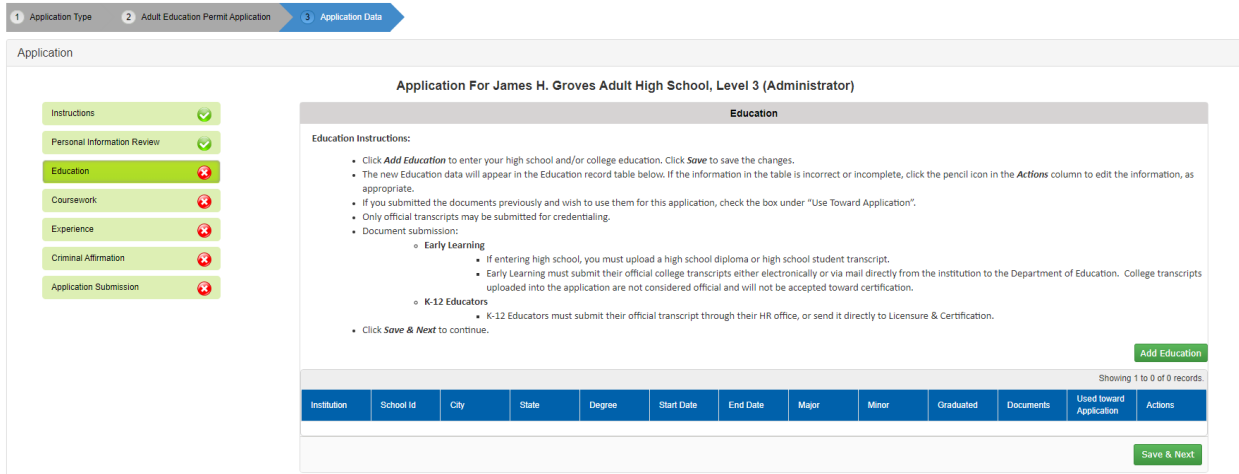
1 Application Type 2 Adult Education Permit Application 3 Application Data

Application

Application For James H. Groves Adult High School, Level 3 (Administrator)

Instructions
Personal Information Review
Education
Coursework
Experience
Criminal Affirmation
Application Submission

Education

Education Instructions:

- Click ***Add Education*** to enter your high school and/or college education. Click ***Save*** to save the changes.
- The new Education data will appear in the Education record table below. If the information in the table is incorrect or incomplete, click the pencil icon in the ***Actions*** column to edit the information, as appropriate.
- If you submitted the documents previously and wish to use them for this application, check the box under "Use Toward Application".
- Only official transcripts may be submitted for credentialing.
- Document submission:
  - **Early Learning**
    - If entering high school, you must upload a high school diploma or high school student transcript.
    - Early Learning must submit their official college transcripts either electronically or via mail directly from the institution to the Department of Education. College transcripts uploaded into the application are not considered official and will not be accepted toward certification.
  - **K-12 Educators**
    - K-12 Educators must submit their official transcript through their HR office, or send it directly to Licensure & Certification.
- Click ***Save & Next*** to continue.

Add Education

Showing 1 to 0 of 0 records.

| Institution | School Id | City | State | Degree | Start Date | End Date | Major | Minor | Graduated | Documents | Used toward Application | Actions |
|---|---|---|---|---|---|---|---|---|---|---|---|---|

Save & Next